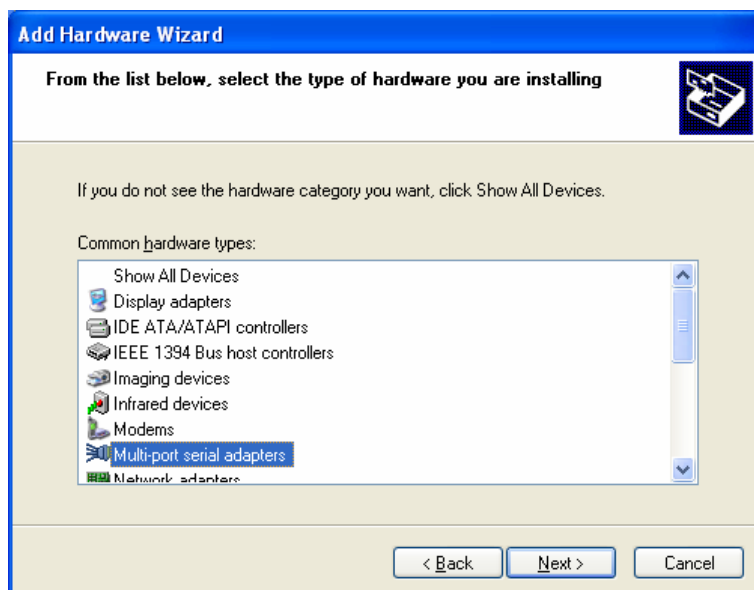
Add Hardware Wizard

From the list below, select the type of hardware you are installing

If you do not see the hardware category you want, click Show All Devices.

Common hardware types:

Show All Devices
Display adapters
IDE ATA/ATAPI controllers
IEEE 1394 Bus host controllers
Imaging devices
Infrared devices
Modems
Multi-port serial adapters
Network adapters

< Back
Next >
Cancel